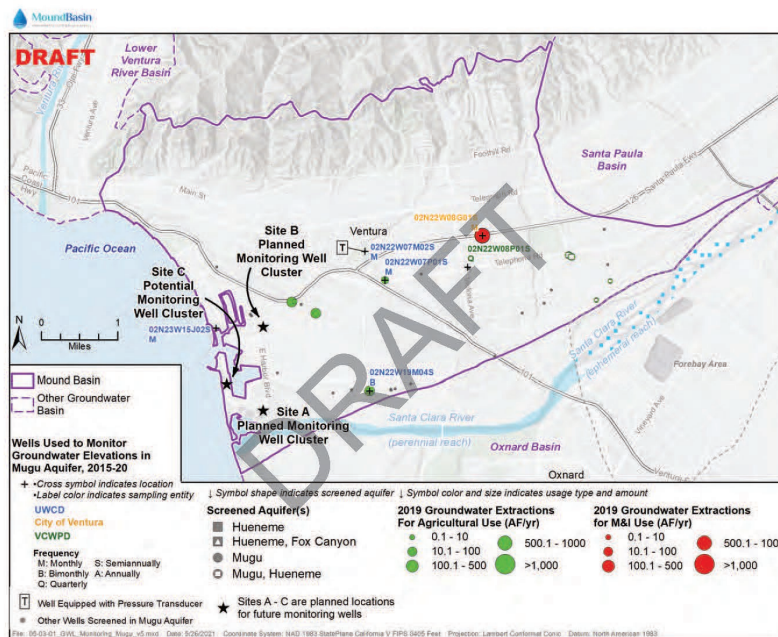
MoundBasin

DRAFT

Lower Ventura River Basin

Santa Paula Basin

Pacific Ocean

Ventura

Site B Planned Monitoring Well Cluster

Site C Potential Monitoring Well Cluster

02N23W08G01S

02N22W07M02S
M

02N22W07P01S
M

02N22W08P01S
Q

02N23W15J02S
M

02N22W19M04S
B

Site A Planned Monitoring Well Cluster

Santa Clara River (perennial reach)

Santa Clara River (ephemeral reach)

Forebay Area

Oxnard Basin

Oxnard

Foothill Rd

Telephone Rd

Main St

Pacific Coast Hwy

Ventura Ave

Santa Paula Fwy

Victoria Ave

E Harbor Blvd

Vineyard Ave

N

0 1

Miles

Mound Basin

Other Groundwater Basin

Wells Used to Monitor Groundwater Elevations in Mugu Aquifer, 2015-20

+ •Cross symbol indicates location
•Label color indicates sampling entity

UWCD
City of Ventura
VCWPD

Frequency
M: Monthly S: Semiannually
B: Bimonthly A: Annually
Q: Quarterly

↓ Symbol shape indicates screened aquifer ↓ Symbol color and size indicates usage type and amount

Screened Aquifer(s)
Hueneme
Hueneme, Fox Canyon
Mugu
Mugu, Hueneme

2019 Groundwater Extractions For Agricultural Use (AF/yr)
0.1 - 10
10.1 - 100
100.1 - 500
500.1 - 1000
>1,000

2019 Groundwater Extractions for M&I Use (AF/yr)
0.1 - 10
10.1 - 100
100.1 - 500
500.1 - 1000
>1,000

T Well Equipped with Pressure Transducer

Other Wells Screened in Mugu Aquifer

Sites A - C are planned locations for future monitoring wells

File: 05-03-01_GWL_Monitoring_Mugu_v5.mxd Date: 5/26/2021 Coordinate System: NAD 1983 StatePlane California V FIPS 0405 Feet Projection: Lambert Conformal Conic Datum: North American 1983

DRAFT